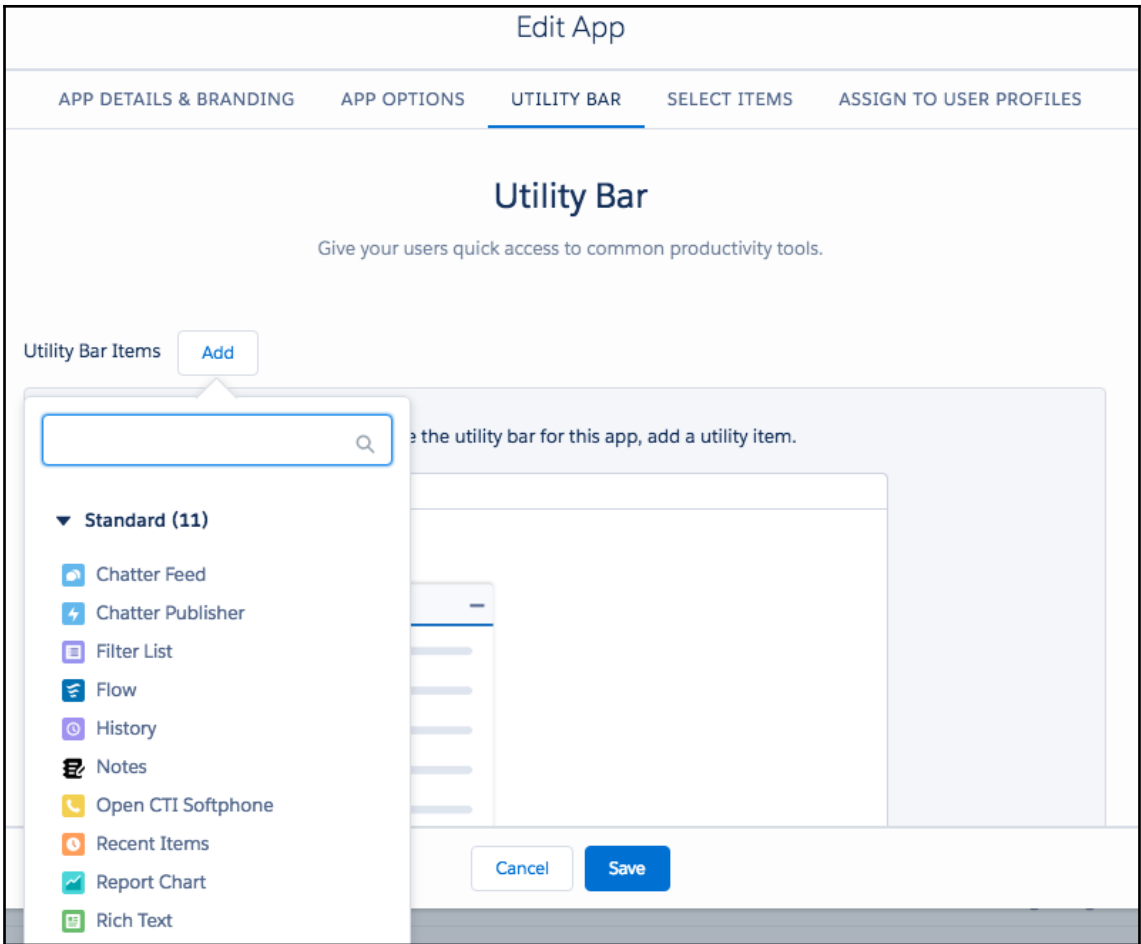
Edit App

APP DETAILS & BRANDING APP OPTIONS UTILITY BAR SELECT ITEMS ASSIGN TO USER PROFILES

Utility Bar

Give your users quick access to common productivity tools.

Utility Bar Items Add

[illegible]e the utility bar for this app, add a utility item.

Standard (11)

Chatter Feed
Chatter Publisher
Filter List
Flow
History
Notes
Open CTI Softphone
Recent Items
Report Chart
Rich Text

Cancel Save